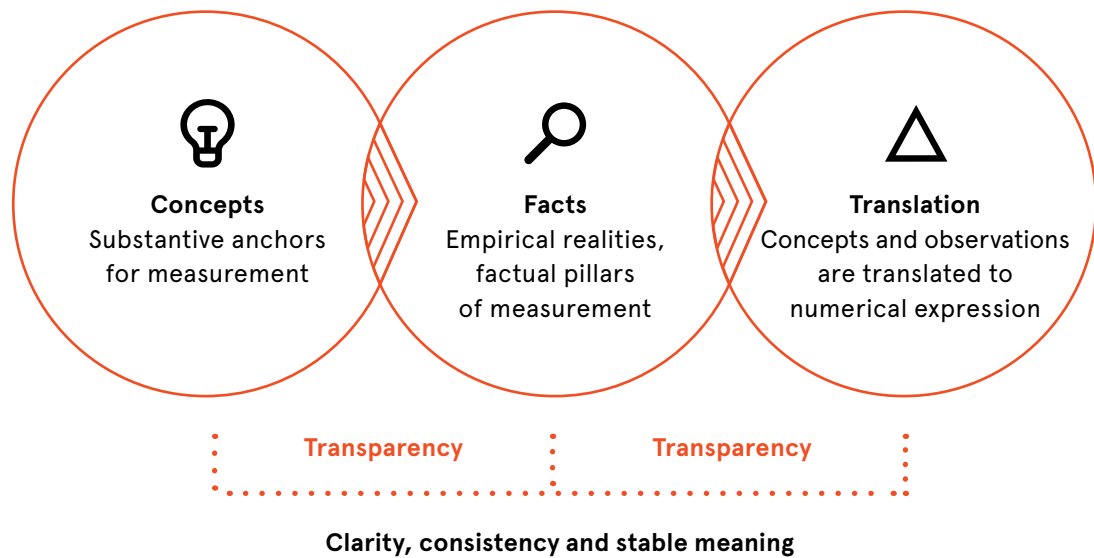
Concepts
Substantive anchors for measurement

Facts
Empirical realities, factual pillars of measurement

Translation
Concepts and observations are translated to numerical expression

Transparency

Transparency

Clarity, consistency and stable meaning